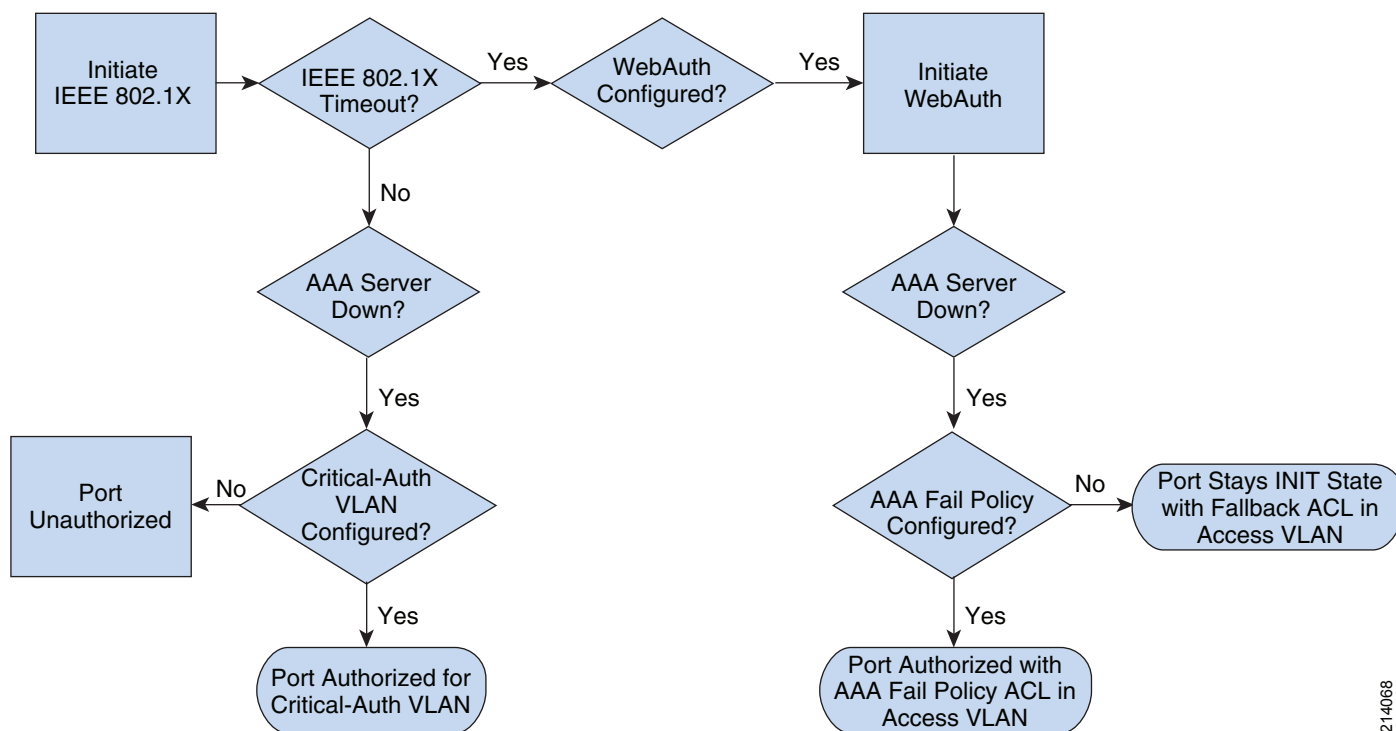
Initiate IEEE 802.1X

IEEE 802.1X Timeout?

Yes

WebAuth Configured?

Yes

Initiate WebAuth

No

AAA Server Down?

AAA Server Down?

Yes

Yes

Port Unauthorized

No

Critical-Auth VLAN Configured?

AAA Fail Policy Configured?

No

Port Stays INIT State with Fallback ACL in Access VLAN

Yes

Yes

Port Authorized for Critical-Auth VLAN

Port Authorized with AAA Fail Policy ACL in Access VLAN

214068